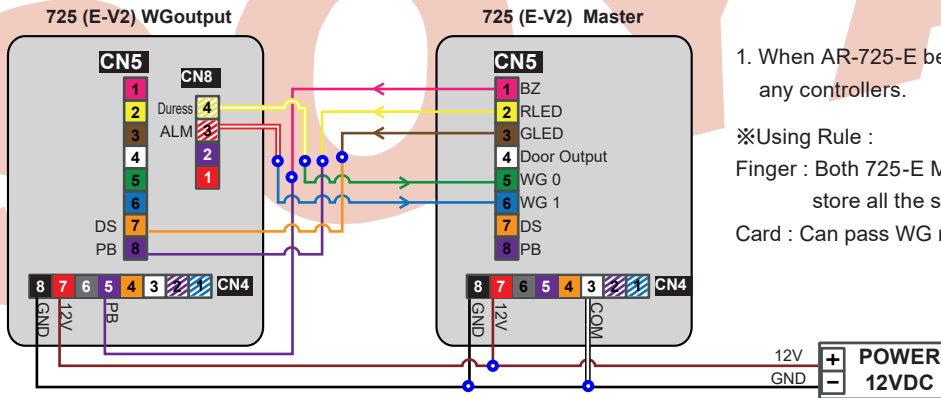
725 (E-V2) WGoutput

CN5

1
2
3
4
5
6
DS 7
PB 8

CN8
Duress 4
ALM 3
2
1

8 7 6 5 4 3 2 1 CN4
GND 12V PB

725 (E-V2) Master

CN5

1 BZ
2 RLED
3 GLED
4 Door Output
5 WG 0
6 WG 1
7 DS
8 PB

8 7 6 5 4 3 2 1 CN4
GND 12V COM

12V
GND
+ POWER
− 12VDC

1. When AR-725-E be
any controllers.

※Using Rule :
Finger : Both 725-E M
store all the s
Card : Can pass WG r